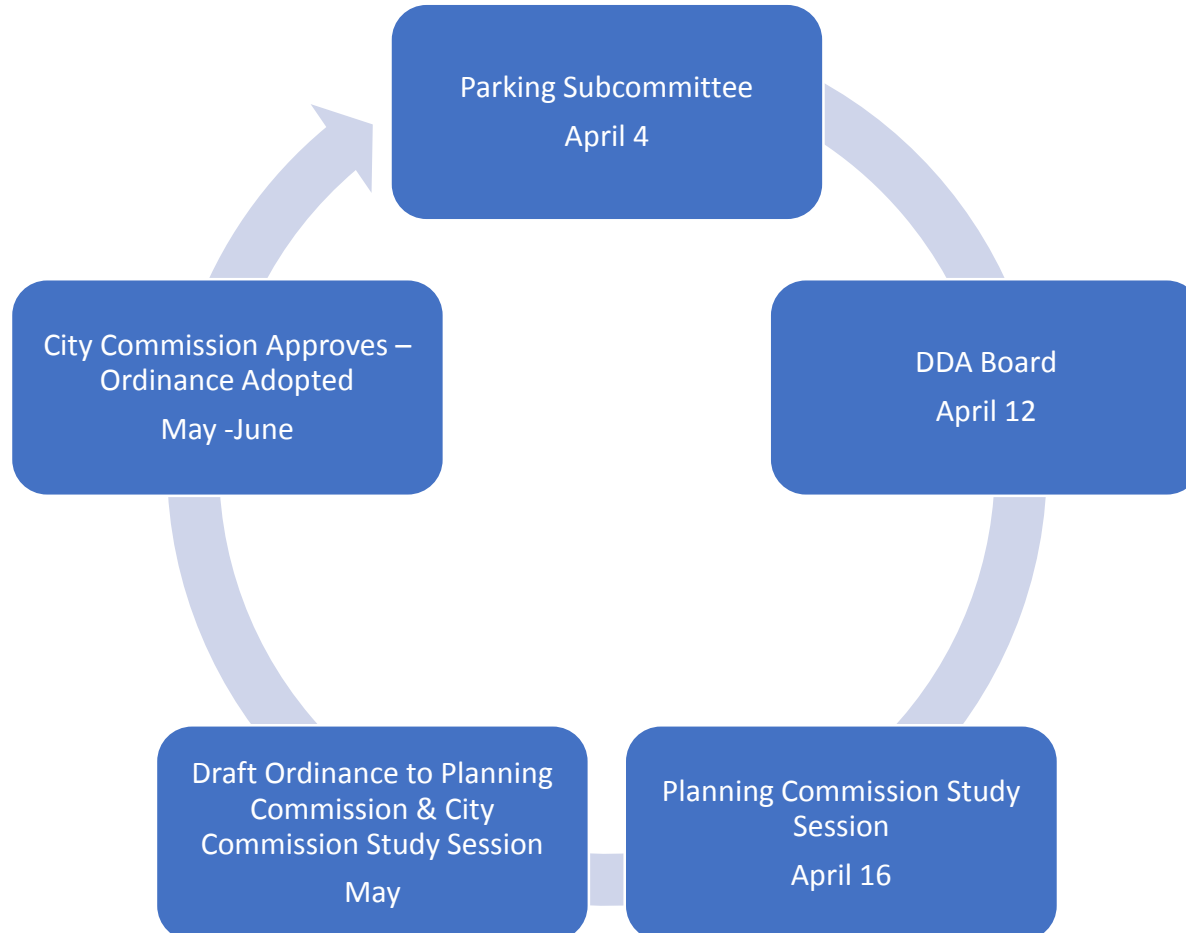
Parking Subcommittee
April 4

DDA Board
April 12

Planning Commission Study Session
April 16

Draft Ordinance to Planning Commission & City Commission Study Session
May

City Commission Approves – Ordinance Adopted
May -June